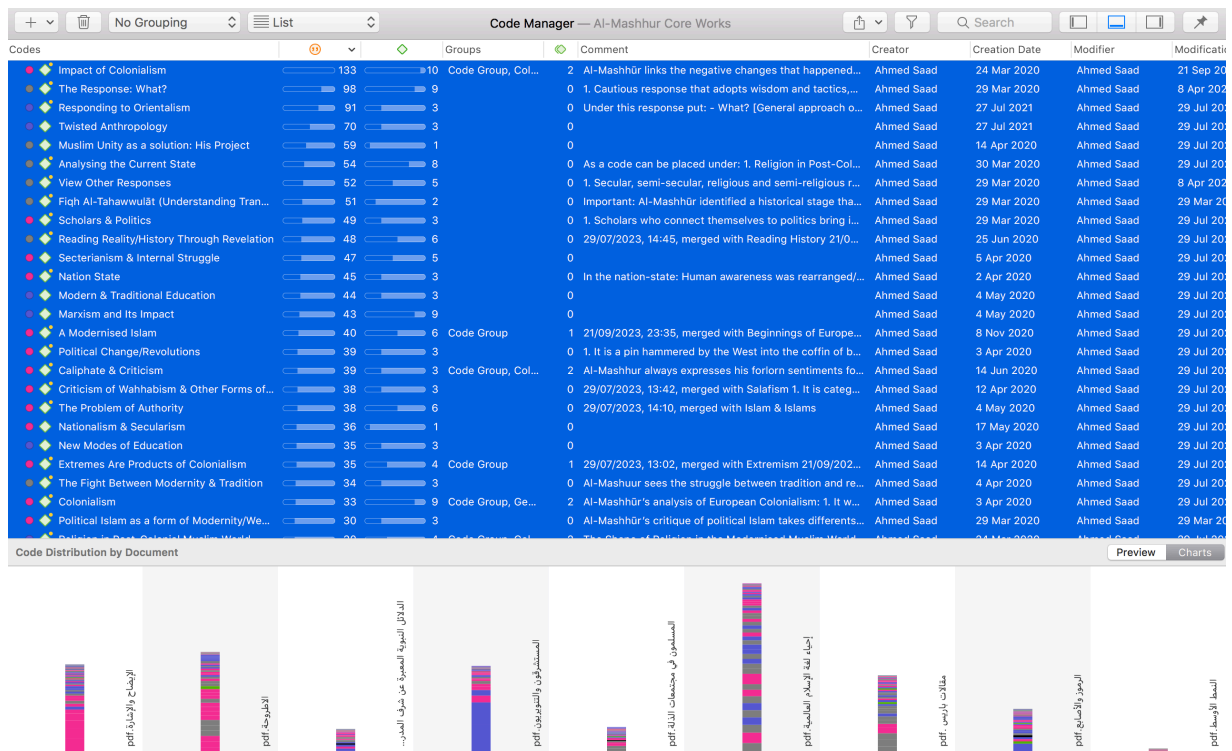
+ | No Grouping | List | Code Manager — Al-Mashhur Core Works | Search

| Codes | | | Groups | | Comment | Creator | Creation Date | Modifier | Modificatio |
|---|---|---|---|---|---|---|---|---|---|
| Impact of Colonialism | 133 | 10 | Code Group, Col... | 2 | Al-Mashhūr links the negative changes that happened... | Ahmed Saad | 24 Mar 2020 | Ahmed Saad | 21 Sep 20 |
| The Response: What? | 98 | 9 | | 0 | 1. Cautious response that adopts wisdom and tactics,... | Ahmed Saad | 29 Mar 2020 | Ahmed Saad | 8 Apr 202 |
| Responding to Orientalism | 91 | 3 | | 0 | Under this response put: - What? [General approach o... | Ahmed Saad | 27 Jul 2021 | Ahmed Saad | 29 Jul 20 |
| Twisted Anthropology | 70 | 3 | | 0 | | Ahmed Saad | 27 Jul 2021 | Ahmed Saad | 29 Jul 20 |
| Muslim Unity as a solution: His Project | 59 | 1 | | 0 | | Ahmed Saad | 14 Apr 2020 | Ahmed Saad | 29 Jul 20 |
| Analysing the Current State | 54 | 8 | | 0 | As a code can be placed under: 1. Religion in Post-Col... | Ahmed Saad | 30 Mar 2020 | Ahmed Saad | 29 Jul 20 |
| View Other Responses | 52 | 5 | | 0 | 1. Secular, semi-secular, religious and semi-religious r... | Ahmed Saad | 29 Mar 2020 | Ahmed Saad | 8 Apr 202 |
| Fiqh Al-Tahawwulāt (Understanding Tran... | 51 | 2 | | 0 | Important: Al-Mashhūr identified a historical stage tha... | Ahmed Saad | 29 Mar 2020 | Ahmed Saad | 29 Mar 20 |
| Scholars & Politics | 49 | 3 | | 0 | 1. Scholars who connect themselves to politics bring i... | Ahmed Saad | 29 Mar 2020 | Ahmed Saad | 29 Jul 20 |
| Reading Reality/History Through Revelation | 48 | 6 | | 0 | 29/07/2023, 14:45, merged with Reading History 21/0... | Ahmed Saad | 25 Jun 2020 | Ahmed Saad | 29 Jul 20 |
| Sectierianism & Internal Struggle | 47 | 5 | | 0 | | Ahmed Saad | 5 Apr 2020 | Ahmed Saad | 29 Jul 20 |
| Nation State | 45 | 3 | | 0 | In the nation-state: Human awareness was rearranged/... | Ahmed Saad | 2 Apr 2020 | Ahmed Saad | 29 Jul 20 |
| Modern & Traditional Education | 44 | 3 | | 0 | | Ahmed Saad | 4 May 2020 | Ahmed Saad | 29 Jul 20 |
| Marxism and Its Impact | 43 | 9 | | 0 | | Ahmed Saad | 4 May 2020 | Ahmed Saad | 29 Jul 20 |
| A Modernised Islam | 40 | 6 | Code Group | 1 | 21/09/2023, 23:35, merged with Beginnings of Europe... | Ahmed Saad | 8 Nov 2020 | Ahmed Saad | 29 Jul 20 |
| Political Change/Revolutions | 39 | 3 | | 0 | 1. It is a pin hammered by the West into the coffin of b... | Ahmed Saad | 3 Apr 2020 | Ahmed Saad | 29 Jul 20 |
| Caliphate & Criticism | 39 | 3 | Code Group, Col... | 2 | Al-Mashhur always expresses his forlorn sentiments fo... | Ahmed Saad | 14 Jun 2020 | Ahmed Saad | 29 Jul 20 |
| Criticism of Wahhabism & Other Forms of... | 38 | 3 | | 0 | 29/07/2023, 13:42, merged with Salafism 1. It is categ... | Ahmed Saad | 12 Apr 2020 | Ahmed Saad | 29 Jul 20 |
| The Problem of Authority | 38 | 6 | | 0 | 29/07/2023, 14:10, merged with Islam & Islams | Ahmed Saad | 4 May 2020 | Ahmed Saad | 29 Jul 20 |
| Nationalism & Secularism | 36 | 1 | | 0 | | Ahmed Saad | 17 May 2020 | Ahmed Saad | 29 Jul 20 |
| New Modes of Education | 35 | 3 | | 0 | | Ahmed Saad | 3 Apr 2020 | Ahmed Saad | 29 Jul 20 |
| Extremes Are Products of Colonialism | 35 | 4 | Code Group | 1 | 29/07/2023, 13:02, merged with Extremism 21/09/202... | Ahmed Saad | 14 Apr 2020 | Ahmed Saad | 29 Jul 20 |
| The Fight Between Modernity & Tradition | 34 | 3 | | 0 | Al-Mashhur sees the struggle between tradition and re... | Ahmed Saad | 4 Apr 2020 | Ahmed Saad | 29 Jul 20 |
| Colonialism | 33 | 9 | Code Group, Ge... | 2 | Al-Mashhūr's analysis of European Colonialism: 1. It w... | Ahmed Saad | 3 Apr 2020 | Ahmed Saad | 29 Jul 20 |
| Political Islam as a form of Modernity/We... | 30 | 3 | | 0 | Al-Mashhūr's critique of political Islam takes differents... | Ahmed Saad | 29 Mar 2020 | Ahmed Saad | 29 Mar 20 |

Code Distribution by Document | Preview | Charts

الإيضاح والإشارة.pdf
الأطروحة.pdf
الدلائل النبوية المعبرة عن شرف المدد....pdf
المستشرقون والتبويريون.pdf
المسلمون في مجتمعات الثلاثة....pdf
إحياء لغة الإسلام العالمية.pdf
مقالات باريس.pdf
الرموز والأصابع.pdf
النمط الأوسط.pdf